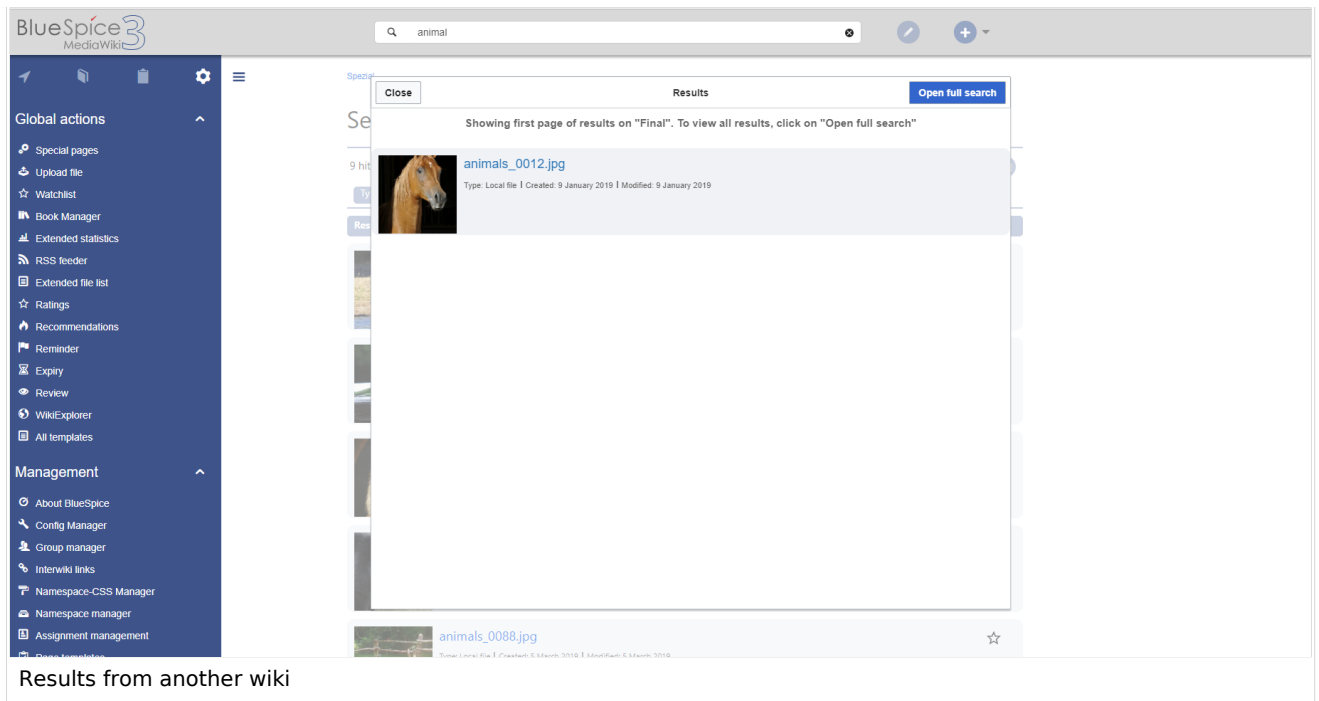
BlueSpice 3 MediaWiki

animal

Global actions

Special pages
Upload file
Watchlist
Book Manager
Extended statistics
RSS feeder
Extended file list
Ratings
Recommendations
Reminder
Expiry
Review
WikiExplorer
All templates

Management

About BlueSpice
Config Manager
Group manager
Interwiki links
Namespace-CSS Manager
Namespace manager
Assignment management
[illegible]

Spezial

Se

9 hit

Close

Results

Open full search

Showing first page of results on "Final". To view all results, click on "Open full search"

animals_0012.jpg

Type: Local file | Created: 9 January 2019 | Modified: 9 January 2019

animals_0088.jpg

Type: Local file | Created: 5 March 2019 | Modified: 5 March 2019

Results from another wiki